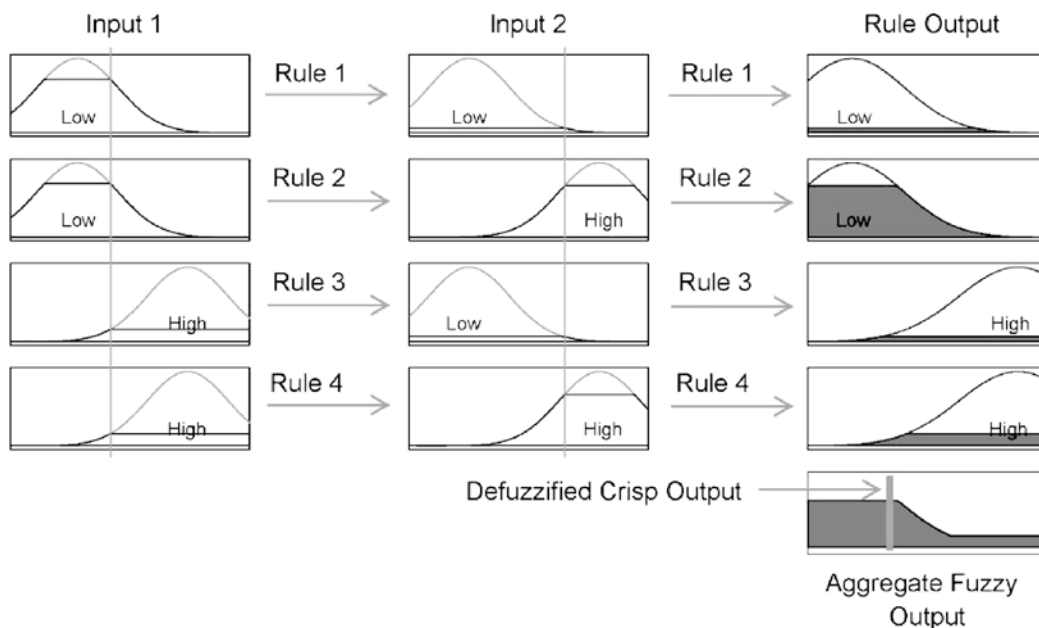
Input 1

Input 2

Rule Output

Rule 1

Low

Low

Rule 1

Low

Rule 2

Low

High

Rule 2

Low

Rule 3

High

Low

Rule 3

High

Rule 4

High

High

Rule 4

High

Defuzzified Crisp Output

Aggregate Fuzzy Output